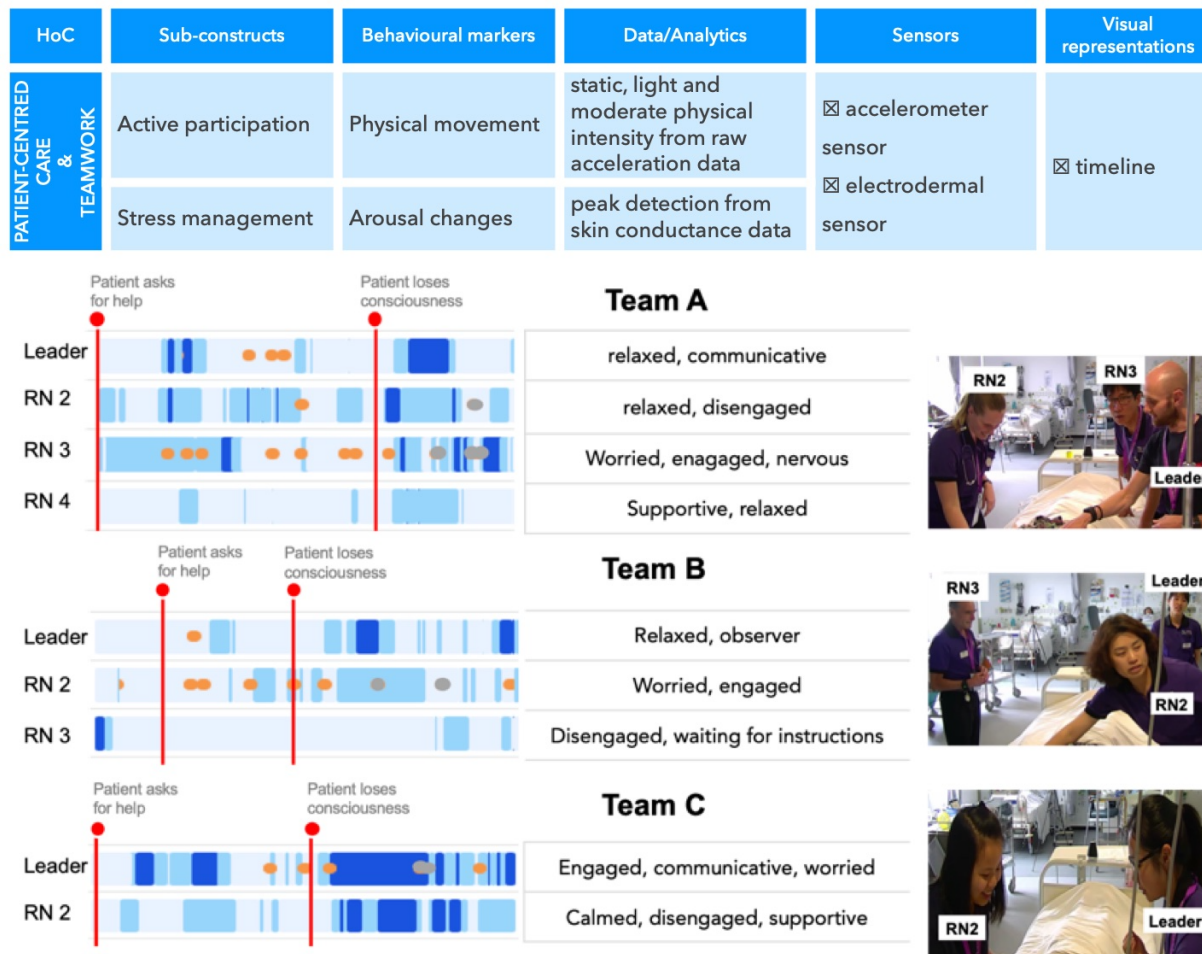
| HoC | Sub-constructs | Behavioural markers | Data/Analytics | Sensors | Visual representations |
|---|---|---|---|---|---|
| PATIENT-CENTRED CARE & TEAMWORK | Active participation | Physical movement | static, light and moderate physical intensity from raw acceleration data | ☒ accelerometer sensor ☒ electrodermal sensor | ☒ timeline |
| | Stress management | Arousal changes | peak detection from skin conductance data | | |

Patient asks for help

Patient loses consciousness

Team A

| | |
|---|---|
| Leader | relaxed, communicative |
| RN 2 | relaxed, disengaged |
| RN 3 | Worried, enagaged, nervous |
| RN 4 | Supportive, relaxed |

RN2 RN3 Leader

Patient asks for help

Patient loses consciousness

Team B

| | |
|---|---|
| Leader | Relaxed, observer |
| RN 2 | Worried, engaged |
| RN 3 | Disengaged, waiting for instructions |

RN3 Leader RN2

Patient asks for help

Patient loses consciousness

Team C

| | |
|---|---|
| Leader | Engaged, communicative, worried |
| RN 2 | Calmed, disengaged, supportive |

RN2 Leader